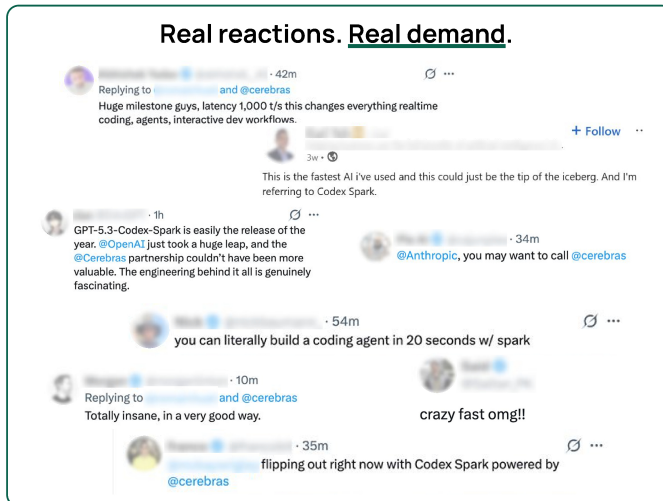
Real reactions. Real demand.

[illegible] · 42m
Replying to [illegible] and @cerebras
Huge milestone guys, latency 1,000 t/s this changes everything realtime coding, agents, interactive dev workflows.

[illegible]
+ Follow
3w ·
This is the fastest AI i've used and this could just be the tip of the iceberg. And I'm referring to Codex Spark.

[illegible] · 1h
GPT-5.3-Codex-Spark is easily the release of the year. @OpenAI just took a huge leap, and the @Cerebras partnership couldn't have been more valuable. The engineering behind it all is genuinely fascinating.

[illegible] · 34m
@Anthropic, you may want to call @cerebras

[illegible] · 54m
you can literally build a coding agent in 20 seconds w/ spark

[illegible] · 10m
Replying to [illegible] and @cerebras
Totally insane, in a very good way.

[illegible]
crazy fast omg!!

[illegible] · 35m
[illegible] flipping out right now with Codex Spark powered by @cerebras